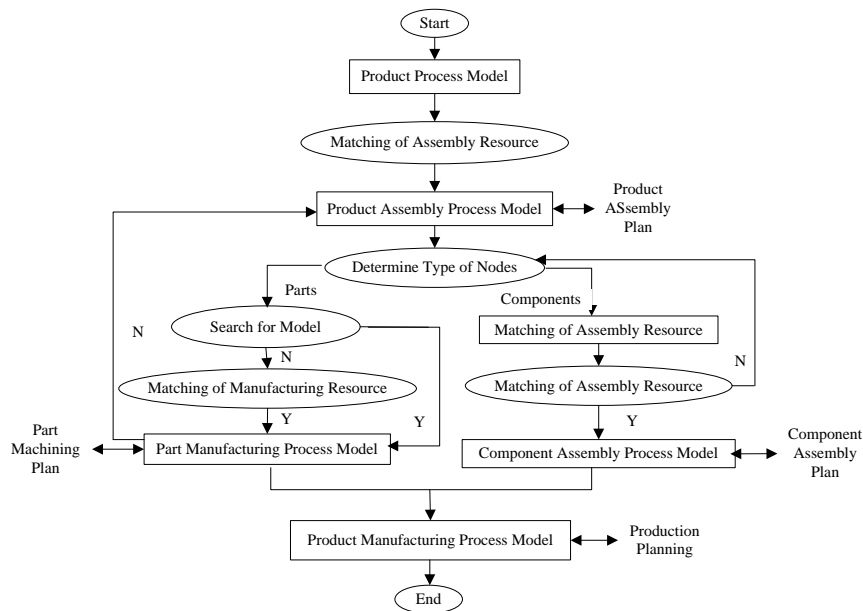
Start

Product Process Model

Matching of Assembly Resource

Product Assembly Process Model

Product ASsembly Plan

Determine Type of Nodes

Parts

Components

N

Search for Model

Matching of Assembly Resource

N

Matching of Manufacturing Resource

Matching of Assembly Resource

N

Y

Y

Y

Part Machining Plan

Part Manufacturing Process Model

Component Assembly Process Model

Component Assembly Plan

Product Manufacturing Process Model

Production Planning

End